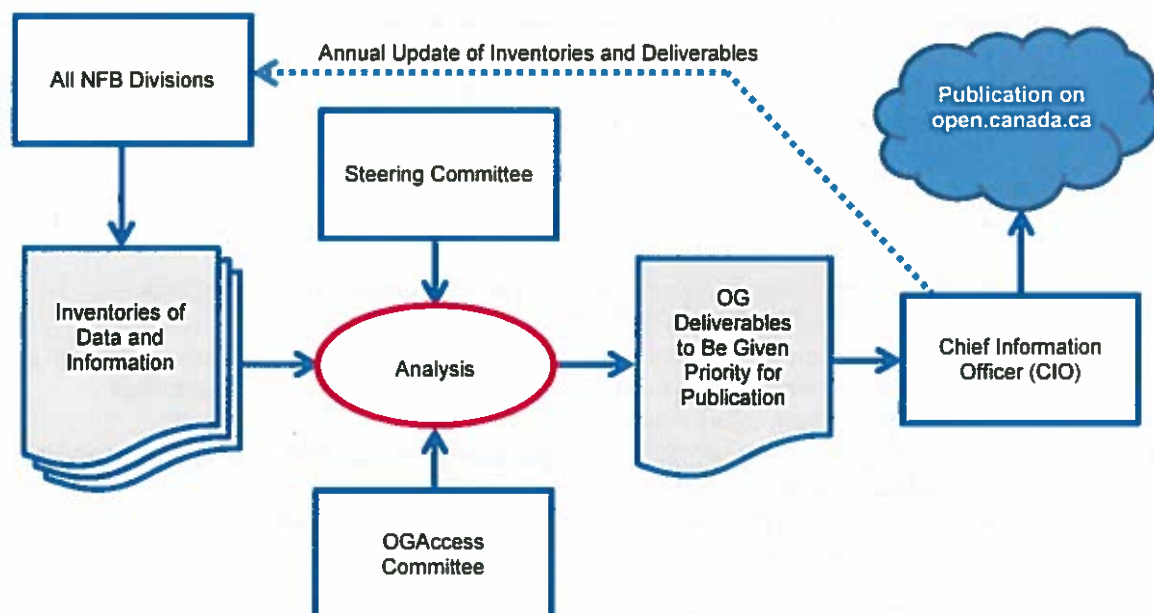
All NFB Divisions

Annual Update of Inventories and Deliverables

Publication on open.canada.ca

Steering Committee

Inventories of Data and Information

Analysis

OG Deliverables to Be Given Priority for Publication

Chief Information Officer (CIO)

OGAccess Committee